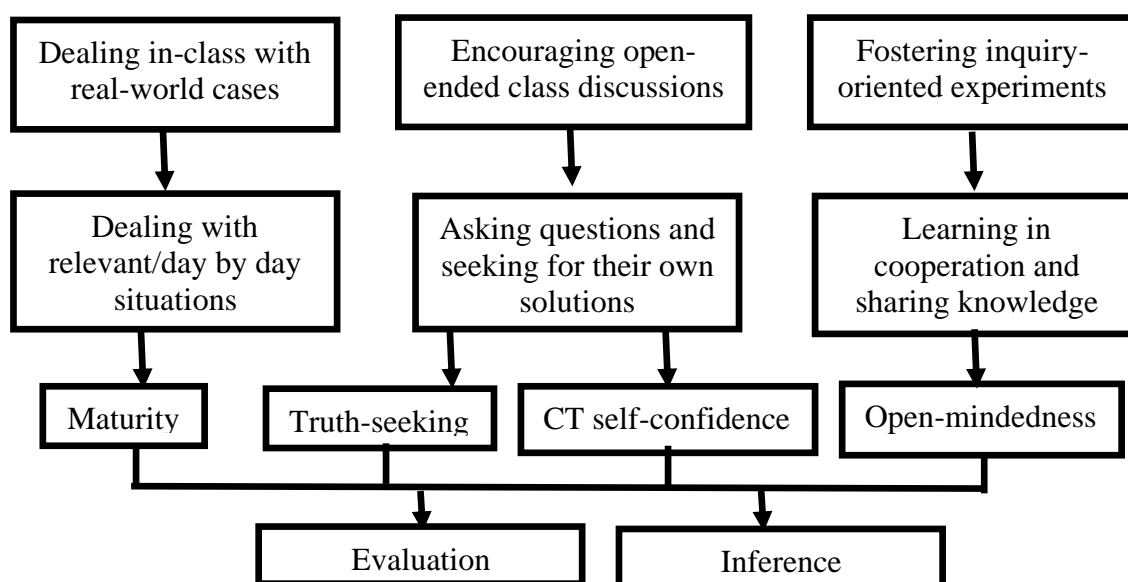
Dealing in-class with real-world cases

Encouraging open-ended class discussions

Fostering inquiry-oriented experiments

Dealing with relevant/day by day situations

Asking questions and seeking for their own solutions

Learning in cooperation and sharing knowledge

Maturity

Truth-seeking

CT self-confidence

Open-mindedness

Evaluation

Inference